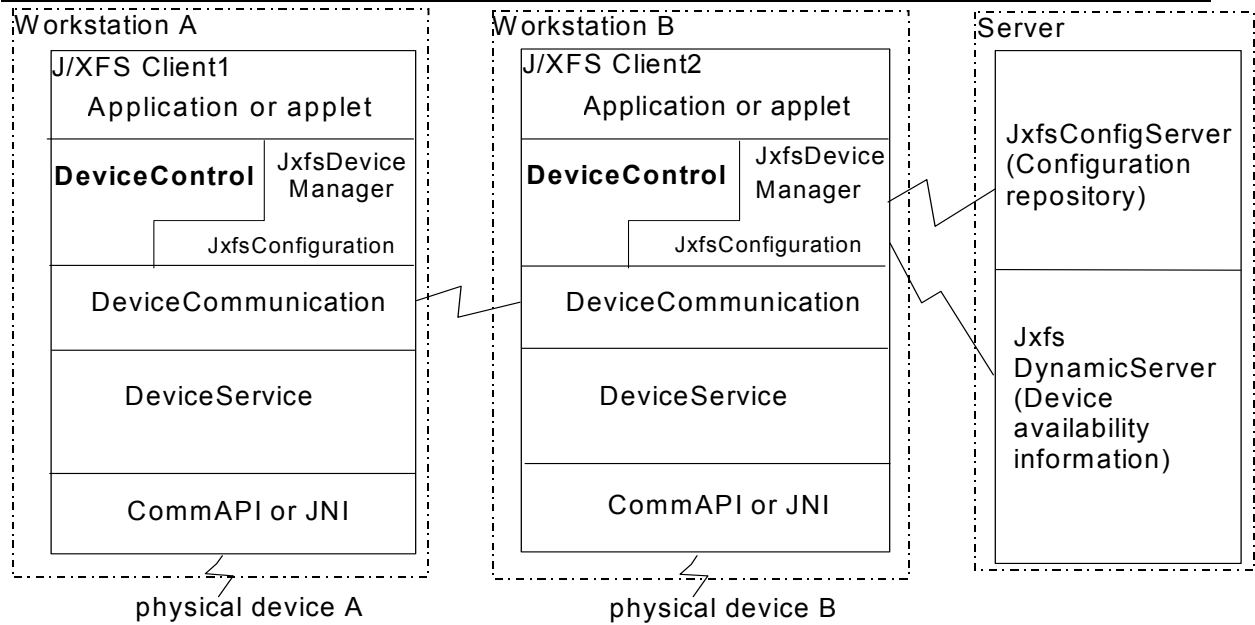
Workstation A

J/XFS Client1

Application or applet

DeviceControl

JxfsDevice Manager

JxfsConfiguration

DeviceCommunication

DeviceService

CommAPI or JNI

physical device A

Workstation B

J/XFS Client2

Application or applet

DeviceControl

JxfsDevice Manager

JxfsConfiguration

DeviceCommunication

DeviceService

CommAPI or JNI

physical device B

Server

JxfsConfigServer (Configuration repository)

Jxfs DynamicServer (Device availability information)